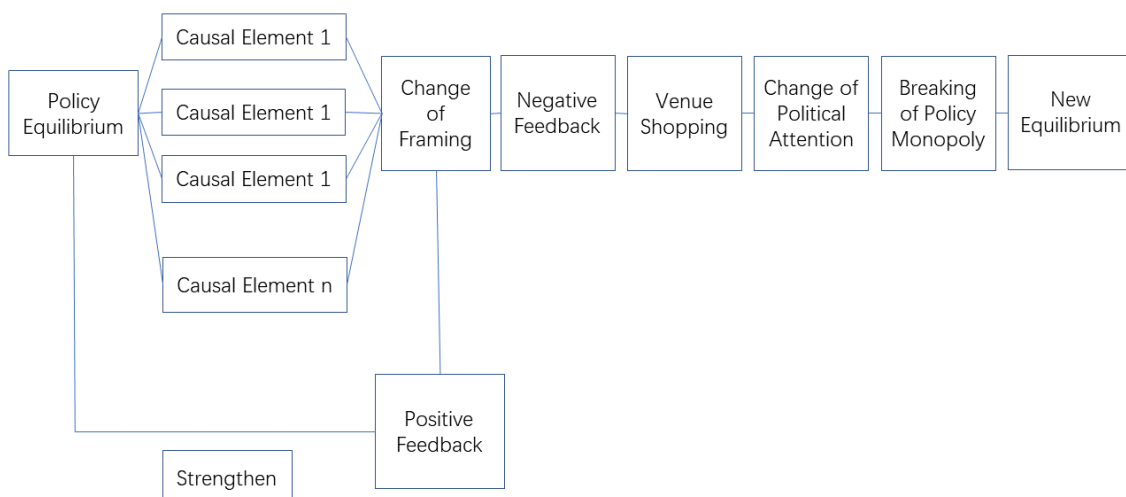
Policy Equilibrium

Causal Element 1

Causal Element 1

Causal Element 1

Causal Element n

Change of Framing

Negative Feedback

Venue Shopping

Change of Political Attention

Breaking of Policy Monopoly

New Equilibrium

Positive Feedback

Strengthen